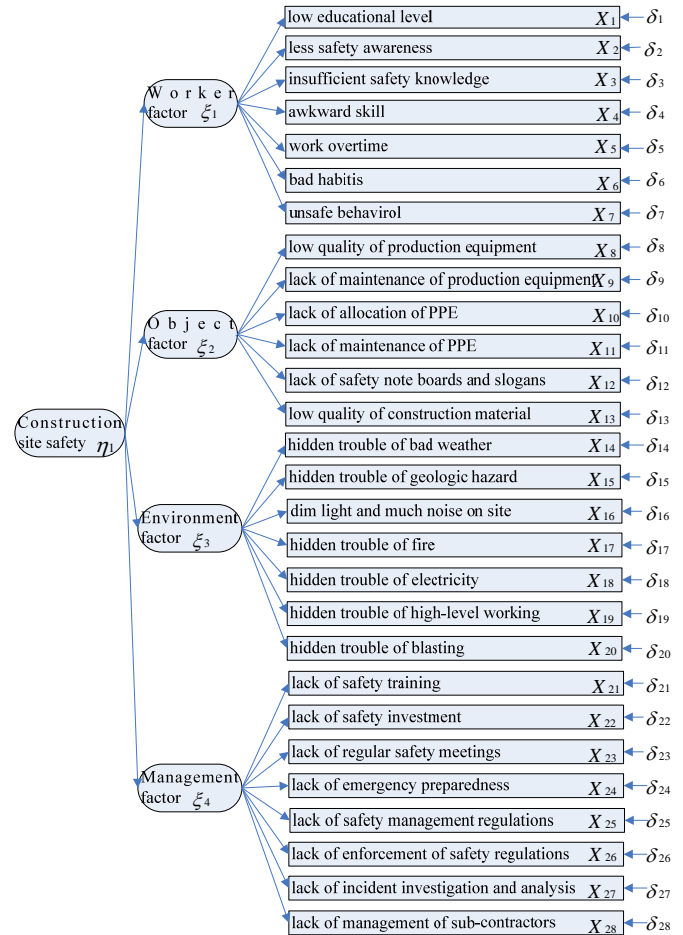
Construction site safety $\eta_1$

Worker factor $\xi_1$

low educational level $X_1$ $\delta_1$
less safety awareness $X_2$ $\delta_2$
insufficient safety knowledge $X_3$ $\delta_3$
awkward skill $X_4$ $\delta_4$
work overtime $X_5$ $\delta_5$
bad habitis $X_6$ $\delta_6$
unsafe behavirol $X_7$ $\delta_7$

Object factor $\xi_2$

low quality of production equipment $X_8$ $\delta_8$
lack of maintenance of production equipment $X_9$ $\delta_9$
lack of allocation of PPE $X_{10}$ $\delta_{10}$
lack of maintenance of PPE $X_{11}$ $\delta_{11}$
lack of safety note boards and slogans $X_{12}$ $\delta_{12}$
low quality of construction material $X_{13}$ $\delta_{13}$

Environment factor $\xi_3$

hidden trouble of bad weather $X_{14}$ $\delta_{14}$
hidden trouble of geologic hazard $X_{15}$ $\delta_{15}$
dim light and much noise on site $X_{16}$ $\delta_{16}$
hidden trouble of fire $X_{17}$ $\delta_{17}$
hidden trouble of electricity $X_{18}$ $\delta_{18}$
hidden trouble of high-level working $X_{19}$ $\delta_{19}$
hidden trouble of blasting $X_{20}$ $\delta_{20}$

Management factor $\xi_4$

lack of safety training $X_{21}$ $\delta_{21}$
lack of safety investment $X_{22}$ $\delta_{22}$
lack of regular safety meetings $X_{23}$ $\delta_{23}$
lack of emergency preparedness $X_{24}$ $\delta_{24}$
lack of safety management regulations $X_{25}$ $\delta_{25}$
lack of enforcement of safety regulations $X_{26}$ $\delta_{26}$
lack of incident investigation and analysis $X_{27}$ $\delta_{27}$
lack of management of sub-contractors $X_{28}$ $\delta_{28}$